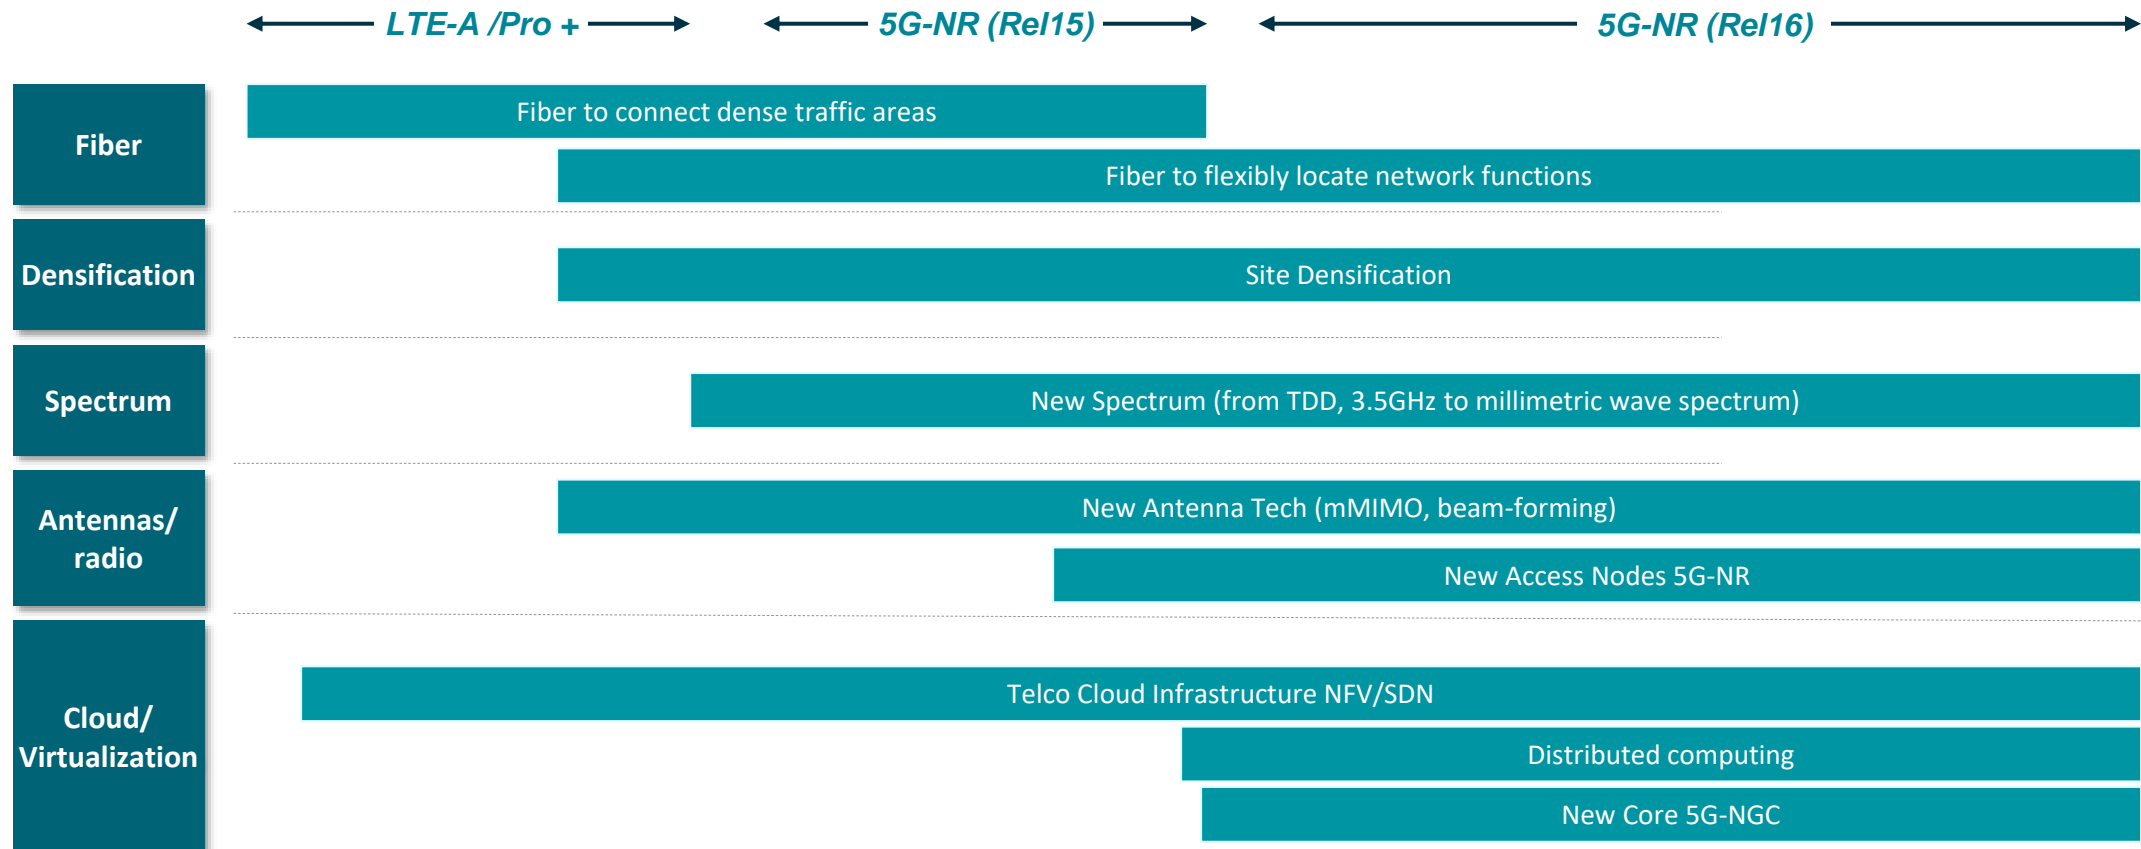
LTE-A /Pro +
5G-NR (Rel15)
5G-NR (Rel16)

Fiber
Fiber to connect dense traffic areas
Fiber to flexibly locate network functions

Densification
Site Densification

Spectrum
New Spectrum (from TDD, 3.5GHz to millimetric wave spectrum)

Antennas/ radio
New Antenna Tech (mMIMO, beam-forming)
New Access Nodes 5G-NR

Cloud/ Virtualization
Telco Cloud Infrastructure NFV/SDN
Distributed computing
New Core 5G-NGC